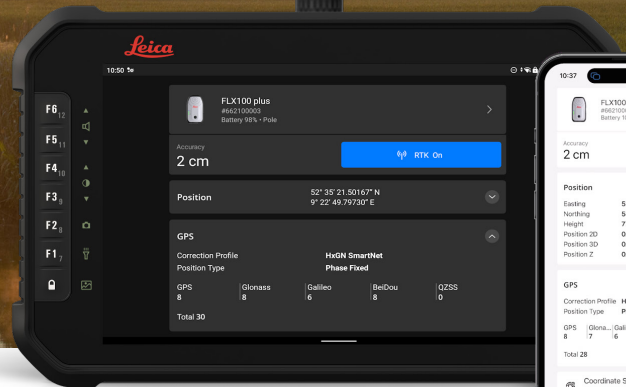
Leica

10:50

F6 12
F5 11
F4 10
F3 9
F2 8
F1 7

FLX100 plus
#662100003
Battery 98% • Pole

Accuracy
2 cm

RTK On

Position
52° 35' 21.50167" N
9° 22' 49.79730" E

GPS
Correction Profile HxGN SmartNet
Position Type Phase Fixed

| GPS | Glonass | Galileo | BeiDou | QZSS |
|---|---|---|---|---|
| 8 | 8 | 6 | 8 | 0 |

Total 30

10:37

FLX10
#66210
Batter

Accuracy
2 cm

Position
Easting 5
Northing 5
Height 7
Position 2D 0
Position 3D 0
Position Z 0

GPS
Correction Profile H
Position Type P

| GPS | Glona... | Gali |
|---|---|---|
| 8 | 7 | 6 |

Total 28

Coordinate S